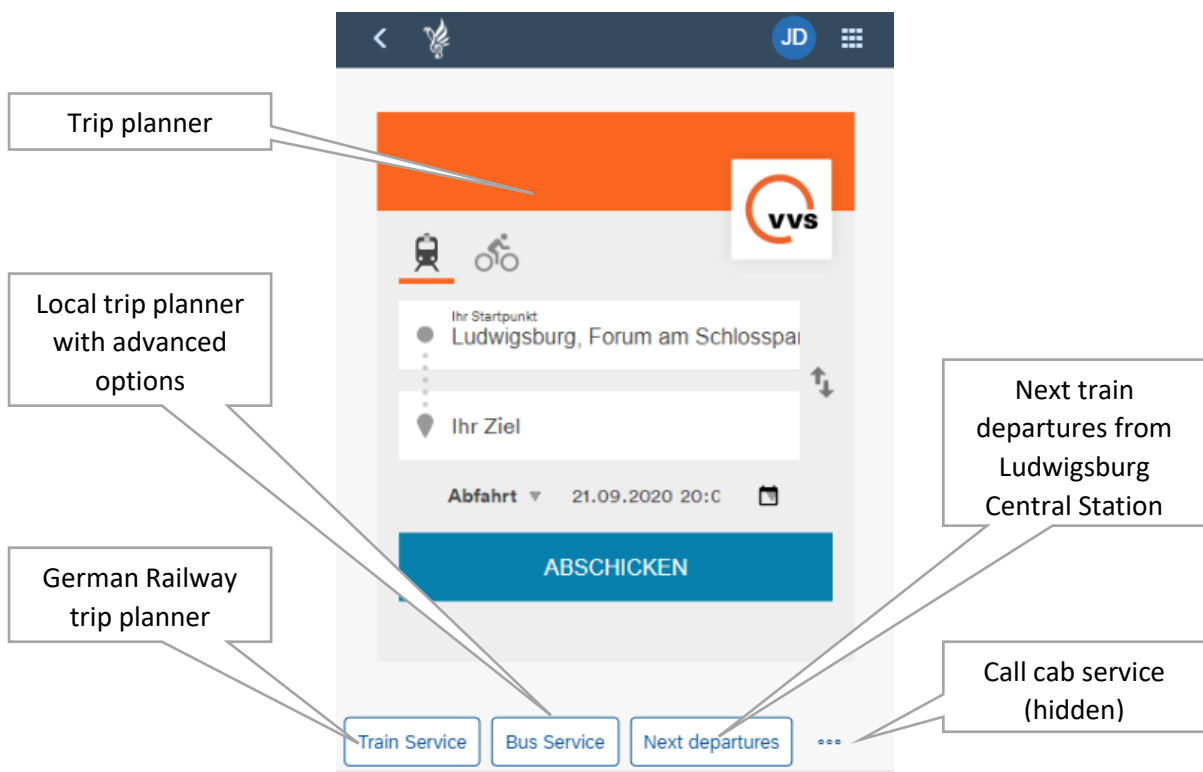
JD

Trip planner

vvs

Local trip planner with advanced options

Ihr Startpunkt
Ludwigsburg, Forum am Schlosspar

Ihr Ziel

Next train departures from Ludwigsburg Central Station

Abfahrt 21.09.2020 20:0

ABSCHICKEN

German Railway trip planner

Call cab service (hidden)

Train Service Bus Service Next departures •••